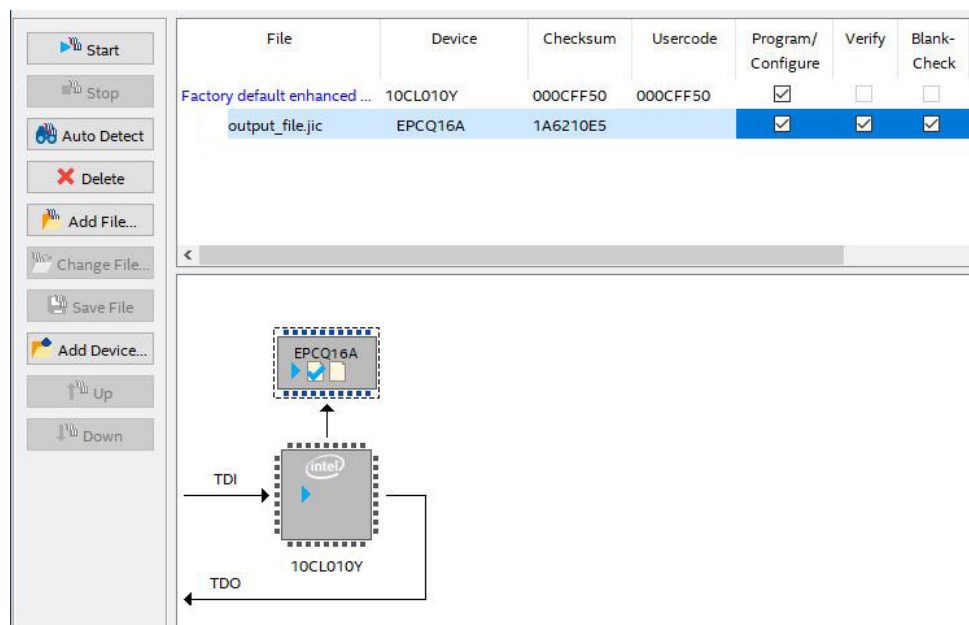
Start
Stop
Auto Detect
Delete
Add File...
Change File...
Save File
Add Device...
Up
Down

| File | Device | Checksum | Usercode | Program/ Configure | Verify | Blank-Check |
|---|---|---|---|---|---|---|
| Factory default enhanced ... | 10CL010Y | 000CFF50 | 000CFF50 | ☑ | ☐ | ☐ |
| output_file.jic | EPCQ16A | 1A6210E5 | | ☑ | ☑ | ☑ |

EPCQ16A
intel
TDI
TDO
10CL010Y